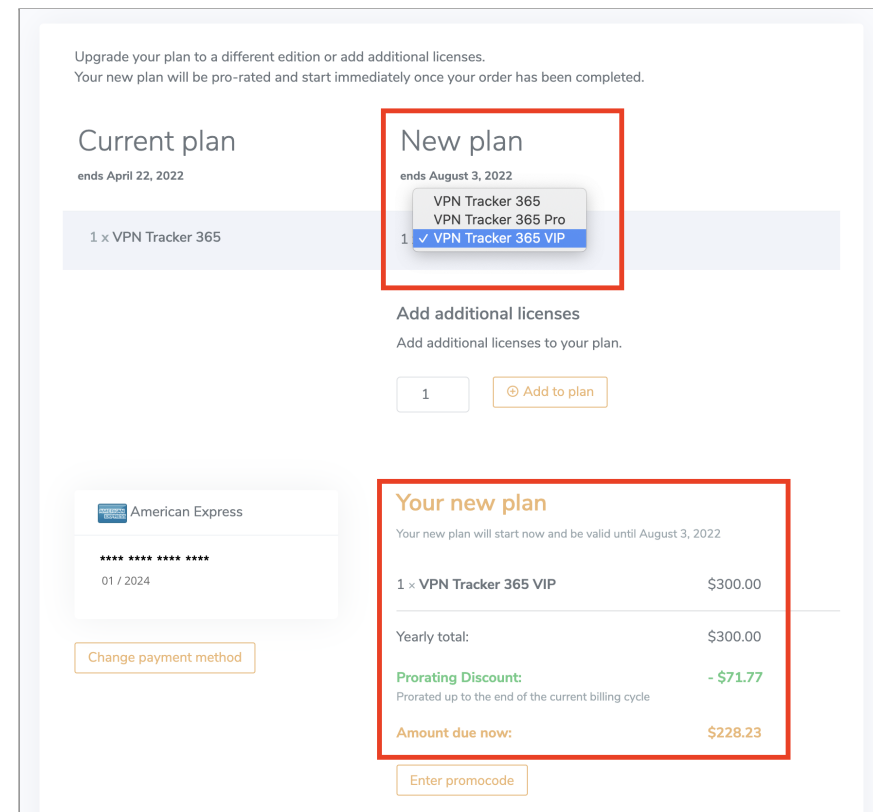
Upgrade your plan to a different edition or add additional licenses.
Your new plan will be pro-rated and start immediately once your order has been completed.

Current plan
ends April 22, 2022

1 x VPN Tracker 365

New plan
ends August 3, 2022

VPN Tracker 365
VPN Tracker 365 Pro
1 ✓ VPN Tracker 365 VIP

Add additional licenses
Add additional licenses to your plan.

1
⊕ Add to plan

American Express
**** **** **** ****
01 / 2024

Change payment method

Your new plan
Your new plan will start now and be valid until August 3, 2022

1 x VPN Tracker 365 VIP $300.00

Yearly total: $300.00

Prorating Discount: - $71.77
Prorated up to the end of the current billing cycle

Amount due now: $228.23

Enter promocode